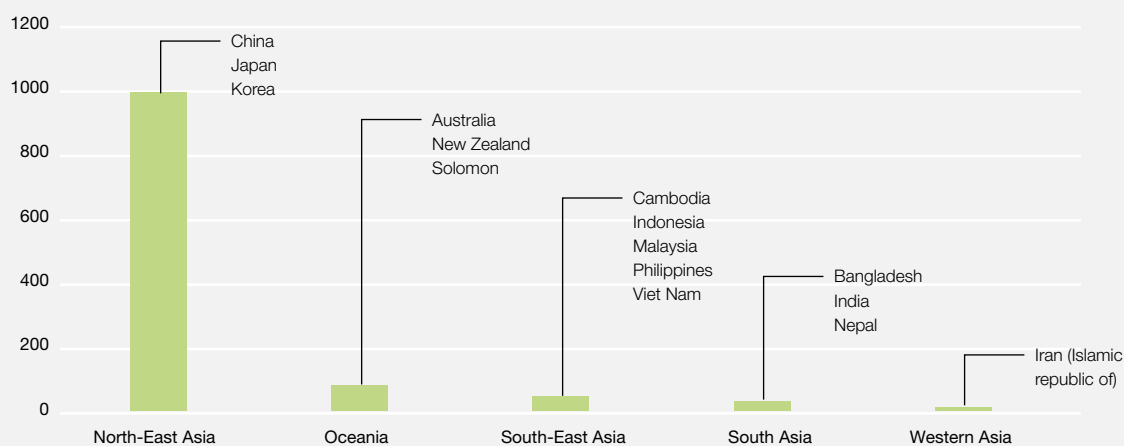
1200
1000
800
600
400
200
0

China
Japan
Korea

Australia
New Zealand
Solomon

Cambodia
Indonesia
Malaysia
Philippines
Viet Nam

Bangladesh
India
Nepal

Iran (Islamic republic of)

North-East Asia
Oceania
South-East Asia
South Asia
Western Asia